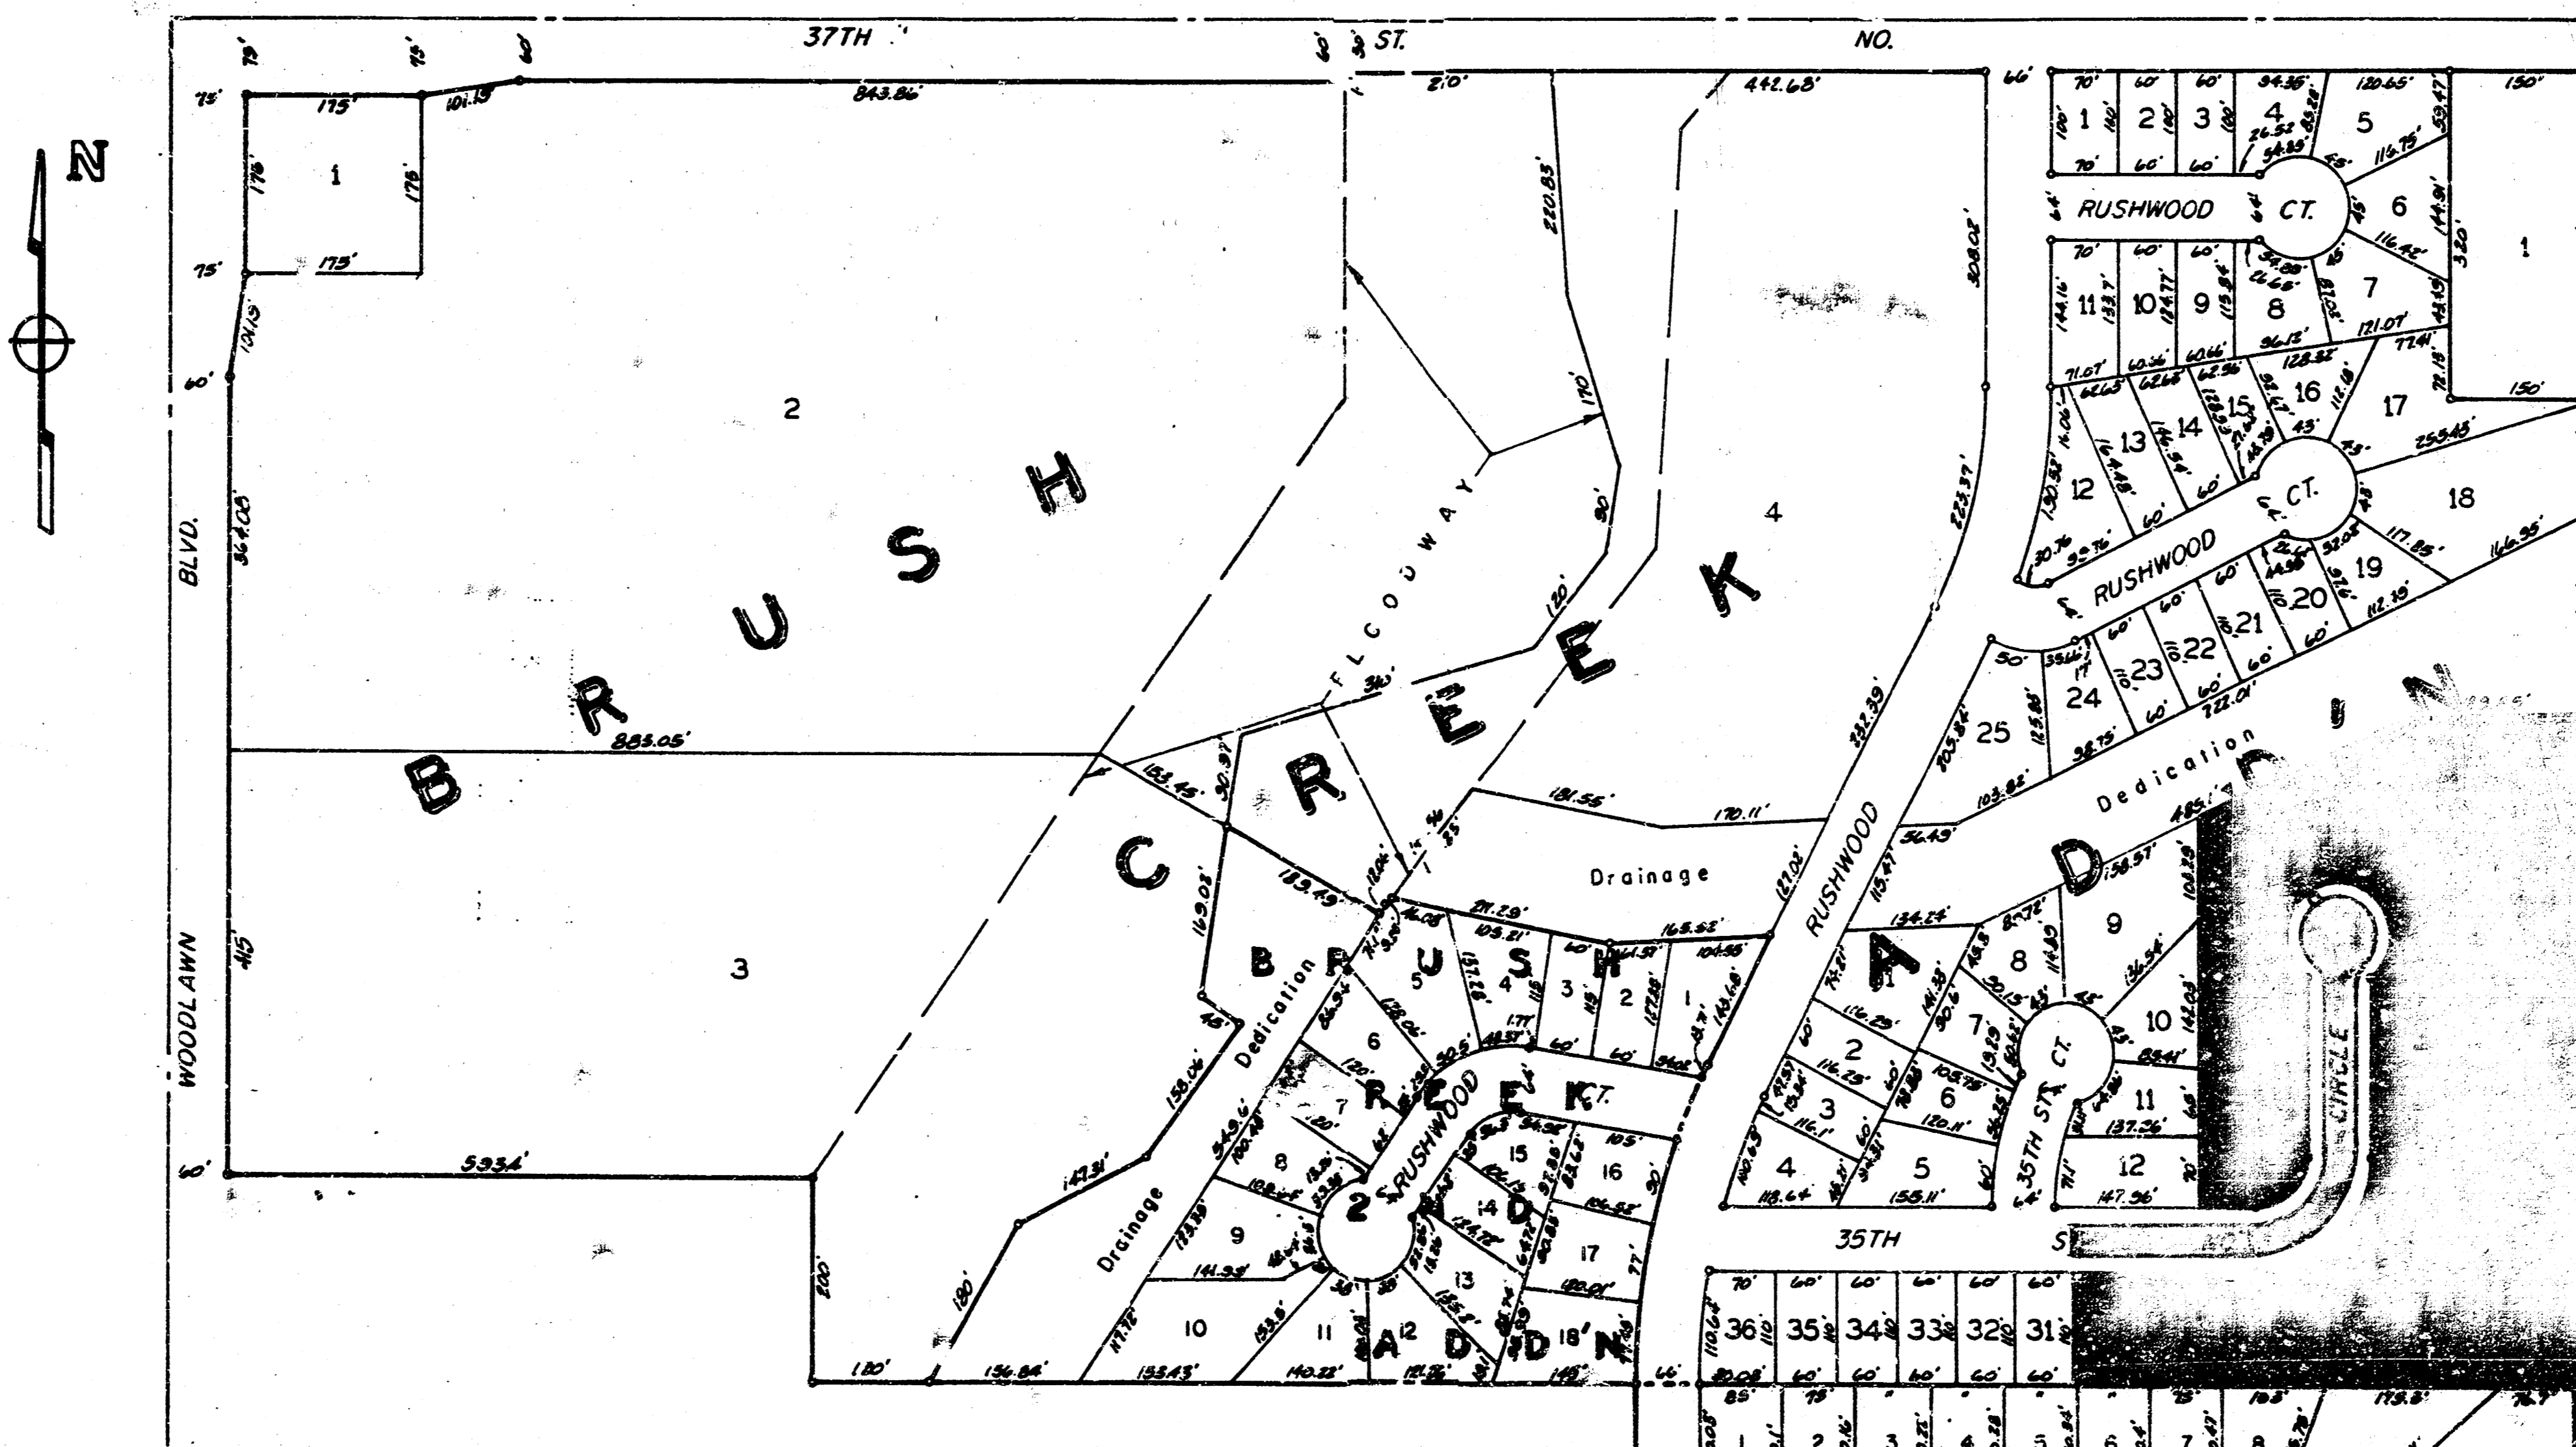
N

37TH ST. NO.

75' 75' 60' 60' 30' 2.0' 442.68' 66'

75' 175' 101.13' 843.86'

1

176' 176' 175'

75' 101.13'

60'

2

BLVD.

364.08'

WOODLAWN

415'

B R U S H C R E E K

FLOODWAY

220.85' 170' 90' 120' 308.02'

4

883.05'

3

153.45' 30.97' 181.55' 170.11' 223.37' 332.39' 122.02'

Drainage

RUSHWOOD

BRUSH CREEK ADDN 2

Dedication

Drainage

533.4' 200' 120' 180' 147.31' 158.06' 169.08' 183.49'

10 11 12 13 14 15 16 17 18 9 8 7 6 5 4 3 2 1

RUSHWOOD CT.

136.84' 133.43' 140.22' 145'

RUSHWOOD CT.

1 2 3 4 5 6 7 8 9 10 11 12 13 14 15 16 17 18 19 20 21 22 23 24 25

RUSHWOOD CT.

RUSHWOOD

Dedication

BRUSH CREEK ADDN

1 2 3 4 5 6 7 8 9 10 11 12

35TH ST. CT.

35TH ST.

CIRCLE

36 35 34 33 32 31

1 2 3 4 5 6 7 8

70' 60' 60' 60' 60' 60'

85' 75' 75' 103' 179.3'

150' 150' 320' 1

120.65' 116.75' 116.42' 121.07' 128.32' 255.45' 117.85' 166.95' 112.15' 222.01' 485' 158.57' 136.54' 147.36' 137.26' 158.11' 116.1' 118.64' 134.24' 116.25' 116.25'